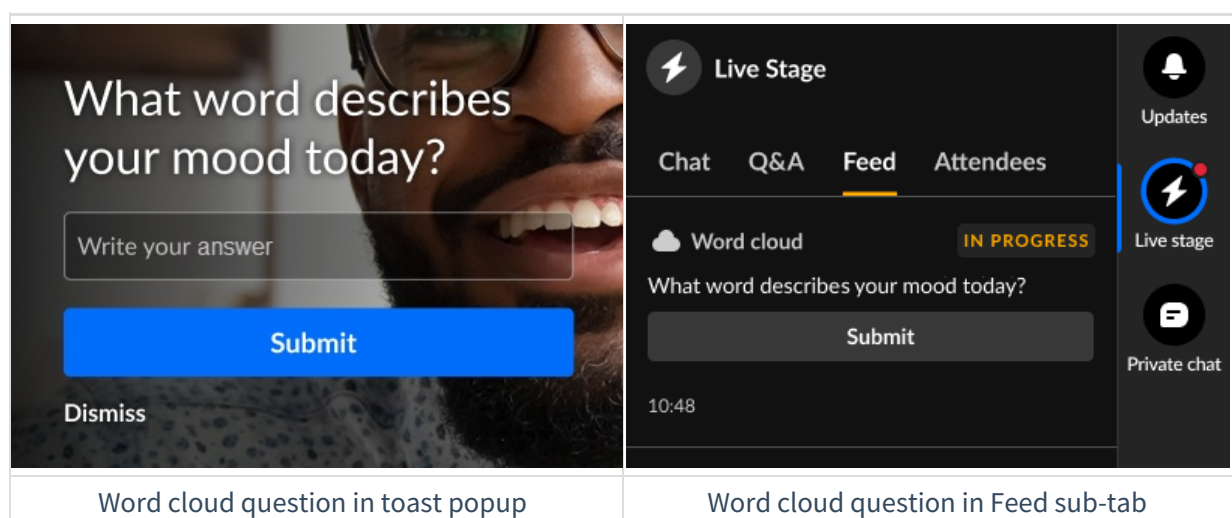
| What word describes your mood today?<br>Write your answer<br>Submit<br>Dismiss | Live Stage<br>Chat Q&A Feed Attendees<br>Word cloud IN PROGRESS<br>What word describes your mood today?<br>Submit<br>10:48<br>Updates<br>Live stage<br>Private chat |
|---|---|
| Word cloud question in toast popup | Word cloud question in Feed sub-tab |